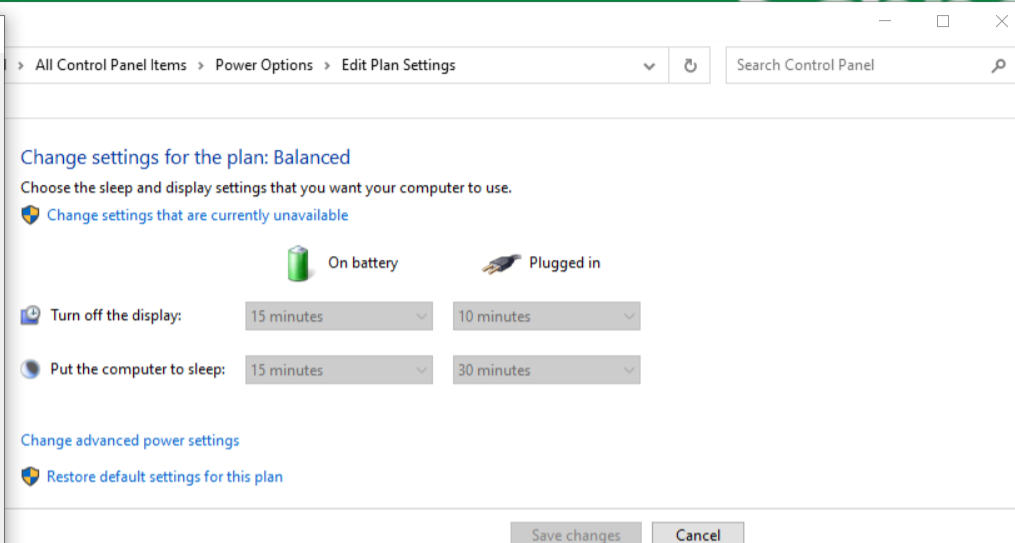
All Control Panel Items > Power Options > Edit Plan Settings

Search Control Panel

Change settings for the plan: Balanced

Choose the sleep and display settings that you want your computer to use.

Change settings that are currently unavailable

On battery

Plugged in

Turn off the display: 15 minutes 10 minutes

Put the computer to sleep: 15 minutes 30 minutes

Change advanced power settings

Restore default settings for this plan

Save changes

Cancel